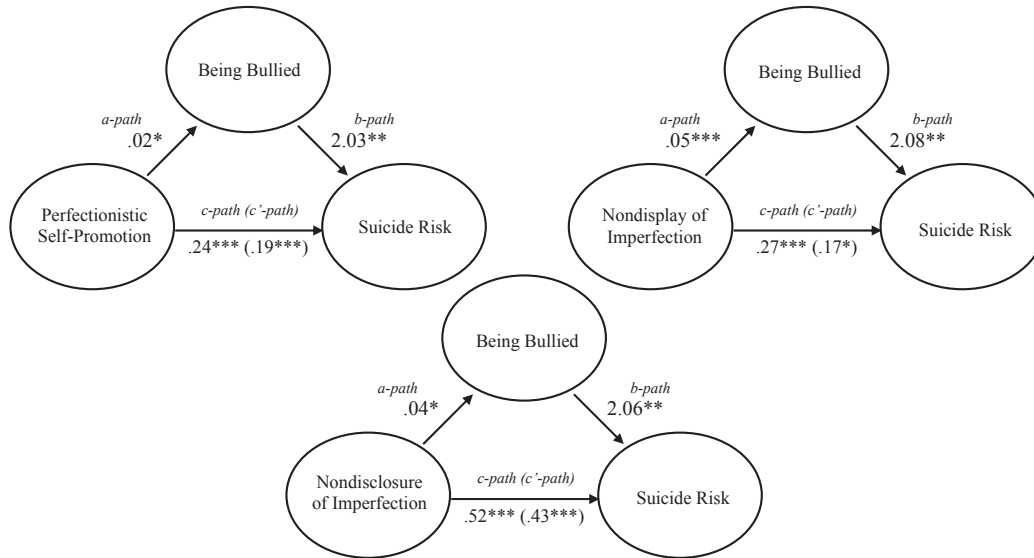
Being Bullied

a-path
.02*

b-path
2.03**

Perfectionistic Self-Promotion

c-path (c'-path)
.24*** (.19***)

Suicide Risk

Being Bullied

a-path
.05***

b-path
2.08**

Nondisplay of Imperfection

c-path (c'-path)
.27*** (.17*)

Suicide Risk

Being Bullied

a-path
.04*

b-path
2.06**

Nondisclosure of Imperfection

c-path (c'-path)
.52*** (.43***)

Suicide Risk